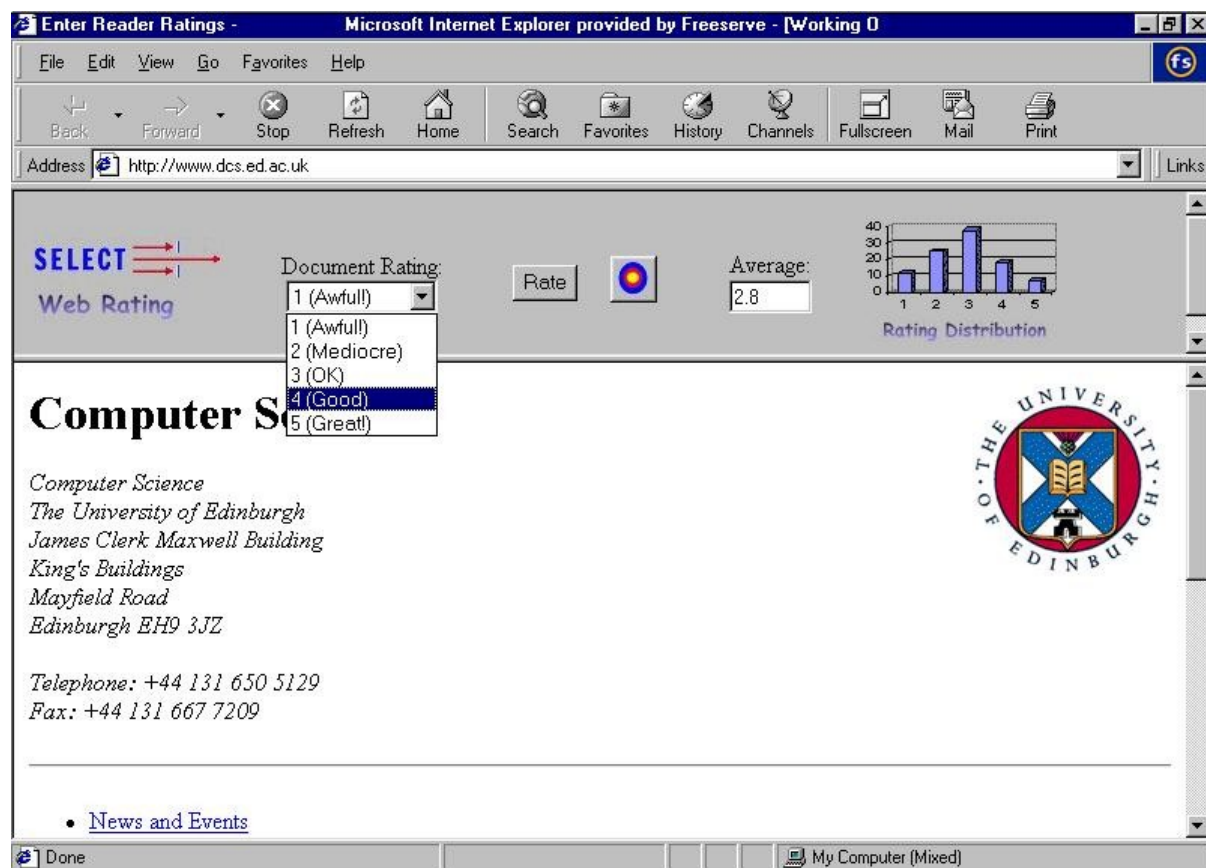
Enter Reader Ratings - Microsoft Internet Explorer provided by Freeserve - [Working 0

File Edit View Go Favorites Help

Back Forward Stop Refresh Home Search Favorites History Channels Fullscreen Mail Print

Address http://www.dcs.ed.ac.uk Links

SELECT
Web Rating

Document Rating:
1 (Awful!)
1 (Awful!)
2 (Mediocre)
3 (OK)
4 (Good)
5 (Great!)

Rate

Average:
2.8

40
30
20
10
0
1 2 3 4 5
Rating Distribution

Computer Sc

THE UNIVERSITY OF EDINBURGH

Computer Science
The University of Edinburgh
James Clerk Maxwell Building
King's Buildings
Mayfield Road
Edinburgh EH9 3JZ

Telephone: +44 131 650 5129
Fax: +44 131 667 7209

• News and Events

Done My Computer (Mixed)